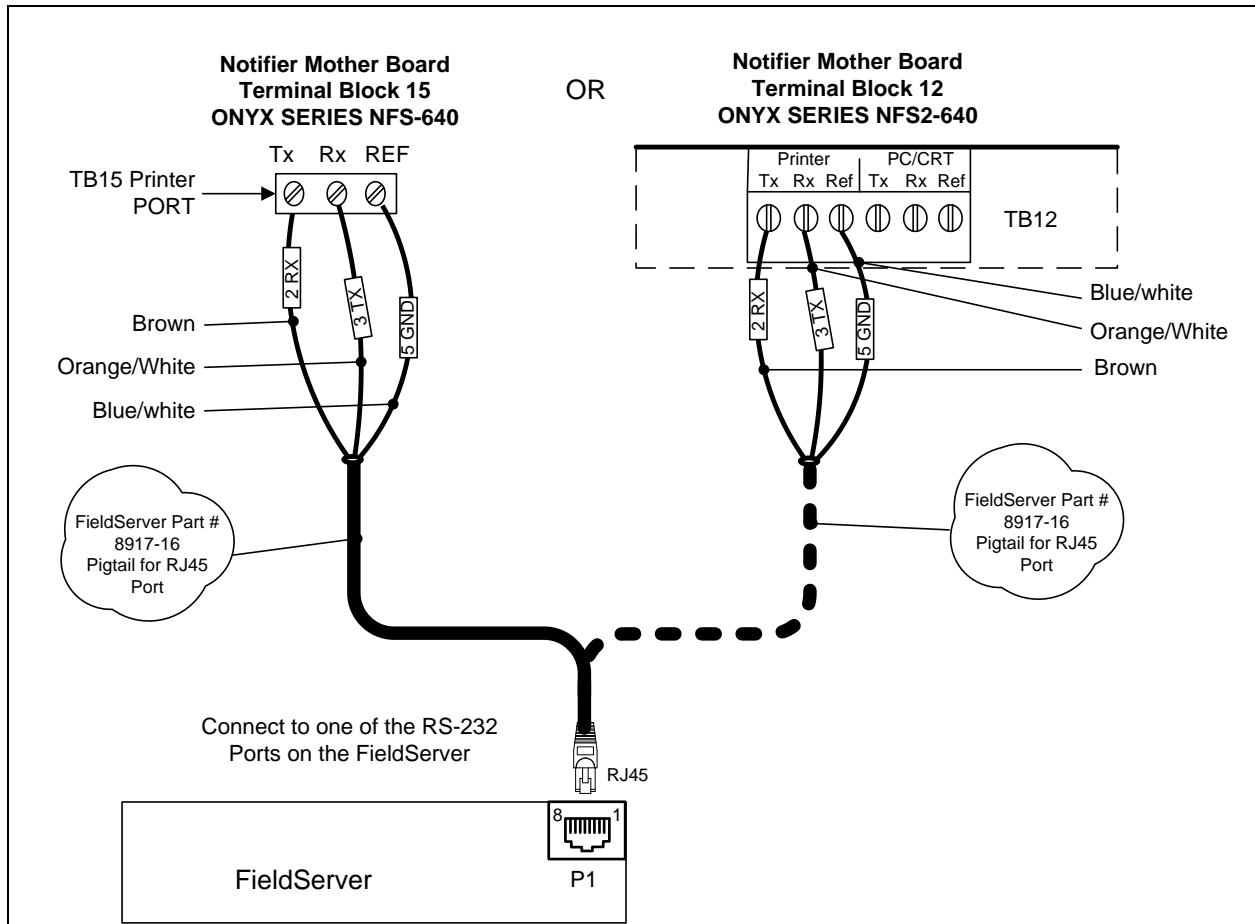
Notifier Mother Board
Terminal Block 15
ONYX SERIES NFS-640

OR

Notifier Mother Board
Terminal Block 12
ONYX SERIES NFS2-640

Tx Rx REF

TB15 Printer PORT

Printer
PC/CRT
Tx Rx Ref Tx Rx Ref

TB12

2 RX
3 TX
5 GND

Brown
Orange/White
Blue/white

2 RX
3 TX
5 GND

Blue/white
Orange/White
Brown

FieldServer Part # 8917-16 Pigtail for RJ45 Port

FieldServer Part # 8917-16 Pigtail for RJ45 Port

Connect to one of the RS-232 Ports on the FieldServer

RJ45

8 1

FieldServer

P1